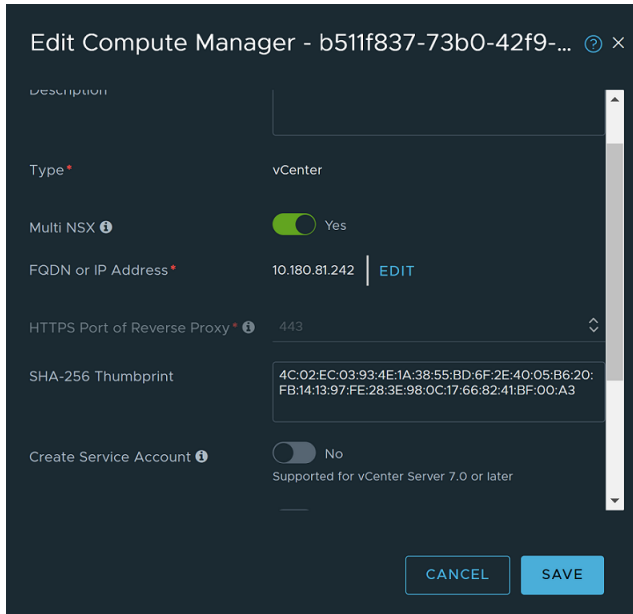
Edit Compute Manager - b511f837-73b0-42f9-...

Description

Type*

vCenter

Multi NSX

Yes

FQDN or IP Address*

10.180.81.242

EDIT

HTTPS Port of Reverse Proxy*

443

SHA-256 Thumbprint

4C:02:EC:03:93:4E:1A:38:55:BD:6F:2E:40:05:B6:20:FB:14:13:97:FE:28:3E:98:0C:17:66:82:41:BF:00:A3

Create Service Account

No

Supported for vCenter Server 7.0 or later

CANCEL

SAVE